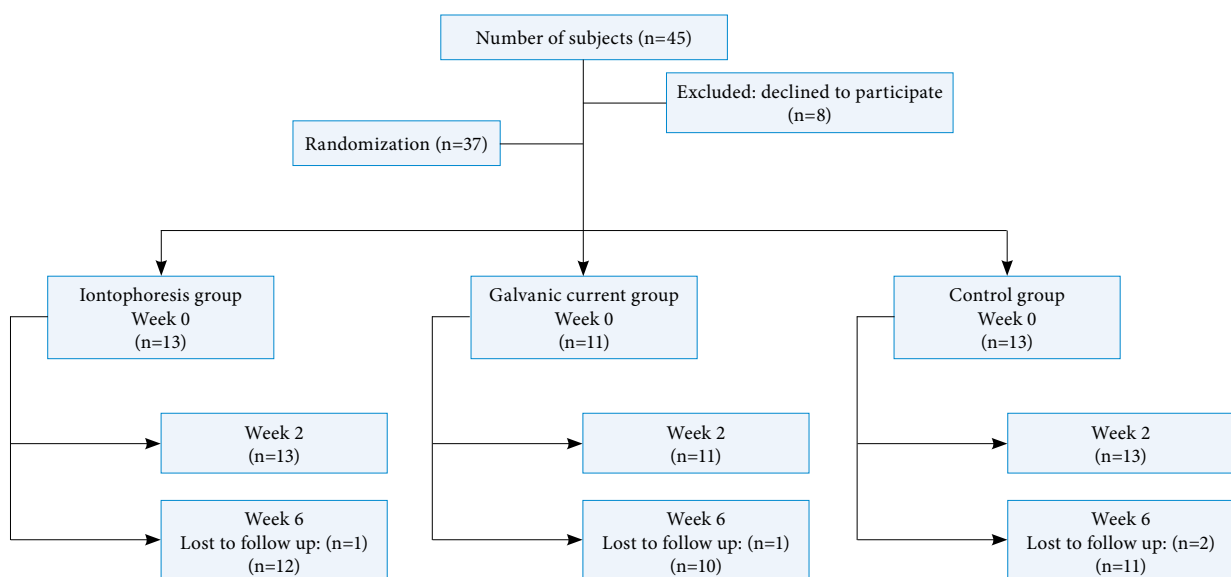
Number of subjects (n=45)

Excluded: declined to participate
(n=8)

Randomization (n=37)

Iontophoresis group
Week 0
(n=13)

Week 2
(n=13)

Week 6
Lost to follow up: (n=1)
(n=12)

Galvanic current group
Week 0
(n=11)

Week 2
(n=11)

Week 6
Lost to follow up: (n=1)
(n=10)

Control group
Week 0
(n=13)

Week 2
(n=13)

Week 6
Lost to follow up: (n=2)
(n=11)